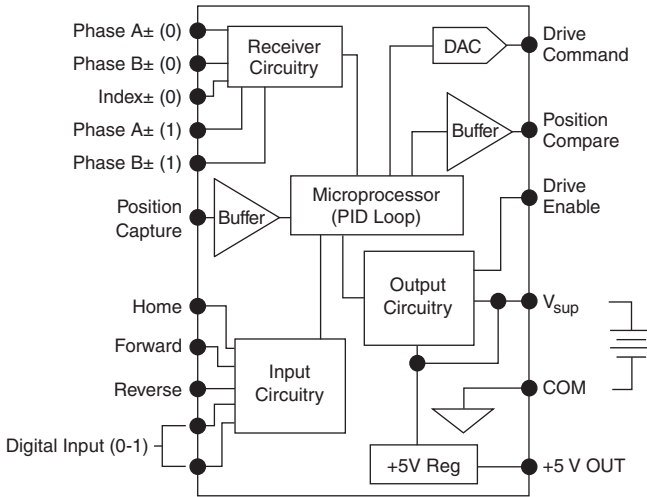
Phase A± (0)
Phase B± (0)
Index± (0)
Phase A± (1)
Phase B± (1)
Receiver Circuitry
DAC
Drive Command
Buffer
Position Compare
Position Capture
Buffer
Microprocessor (PID Loop)
Drive Enable
Output Circuitry
$V_{sup}$
Home
Forward
Reverse
Digital Input (0-1)
Input Circuitry
COM
+5V Reg
+5 V OUT